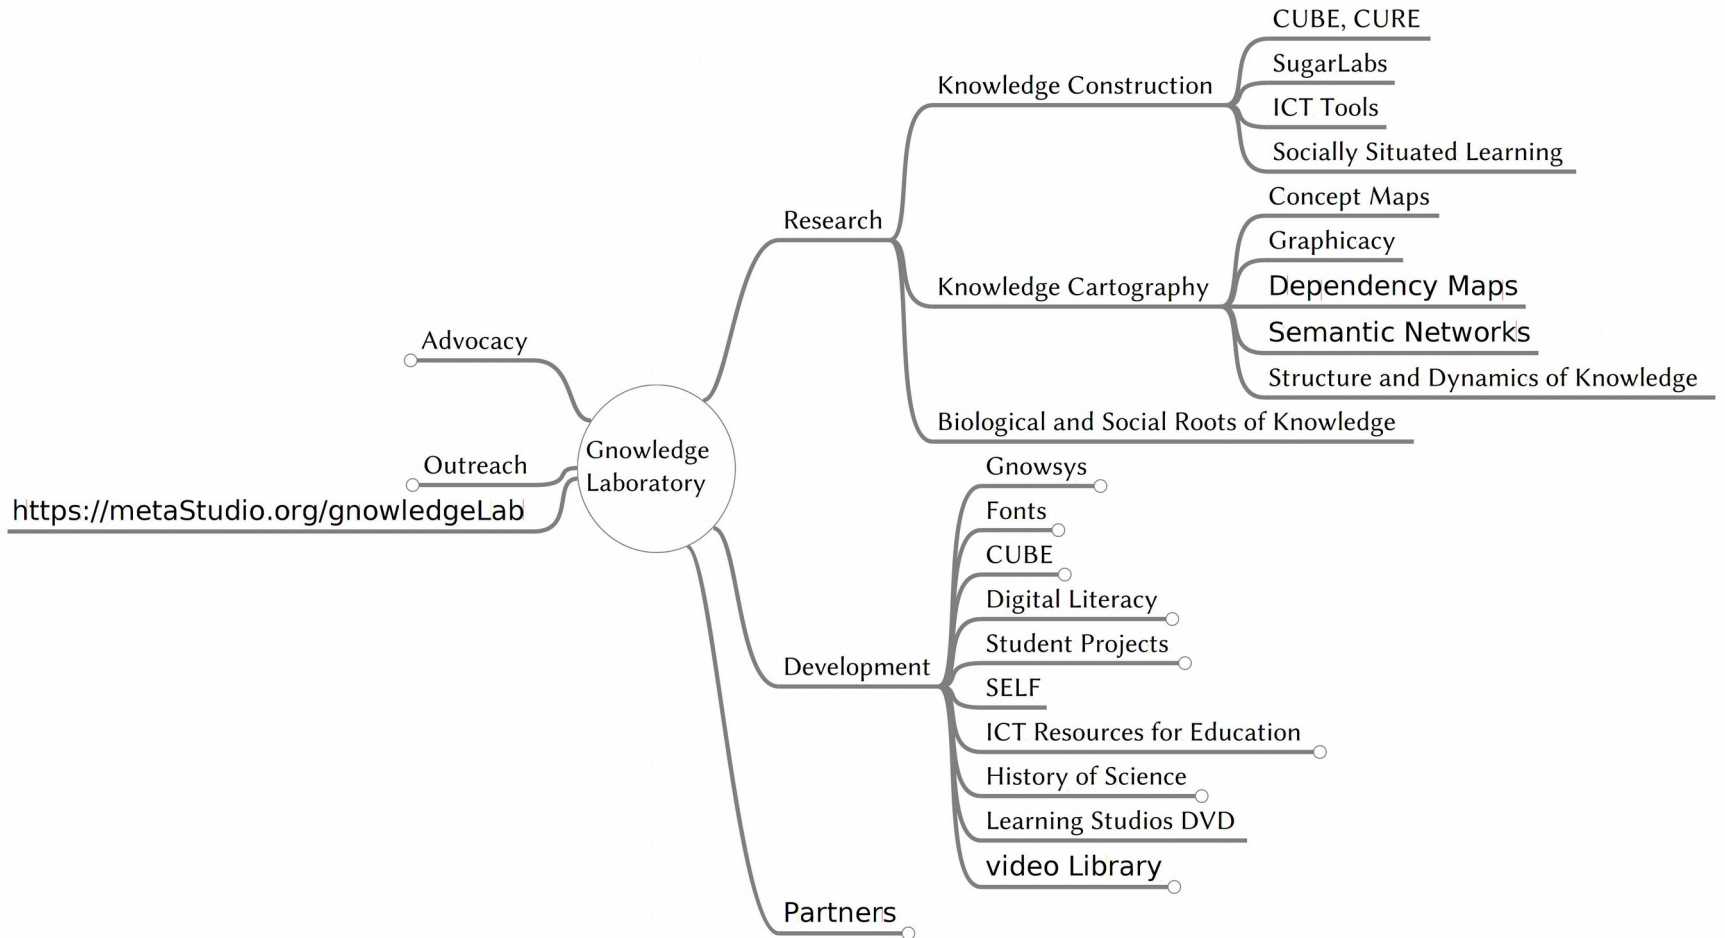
Gnowledge Laboratory

Advocacy

Outreach

https://metaStudio.org/gnowledgeLab

Research

Knowledge Construction

CUBE, CURE

SugarLabs

ICT Tools

Socially Situated Learning

Knowledge Cartography

Concept Maps

Graphicacy

Dependency Maps

Semantic Networks

Structure and Dynamics of Knowledge

Biological and Social Roots of Knowledge

Development

Gnowsys

Fonts

CUBE

Digital Literacy

Student Projects

SELF

ICT Resources for Education

History of Science

Learning Studios DVD

video Library

Partners